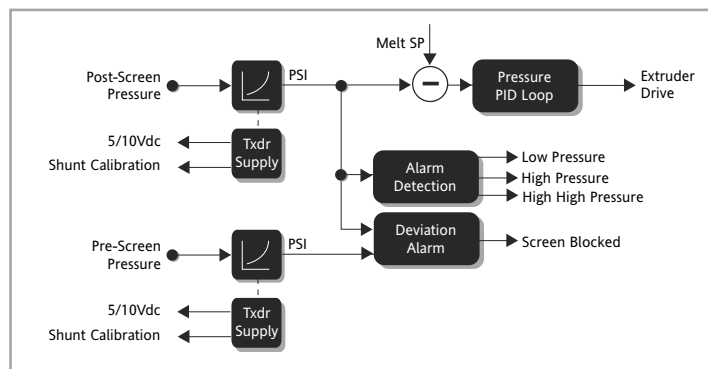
Melt SP

Post-Screen Pressure

PSI

Pressure PID Loop

Extruder Drive

5/10Vdc

Shunt Calibration

Txdr Supply

Alarm Detection

Low Pressure

High Pressure

High High Pressure

Pre-Screen Pressure

PSI

Deviation Alarm

Screen Blocked

5/10Vdc

Shunt Calibration

Txdr Supply